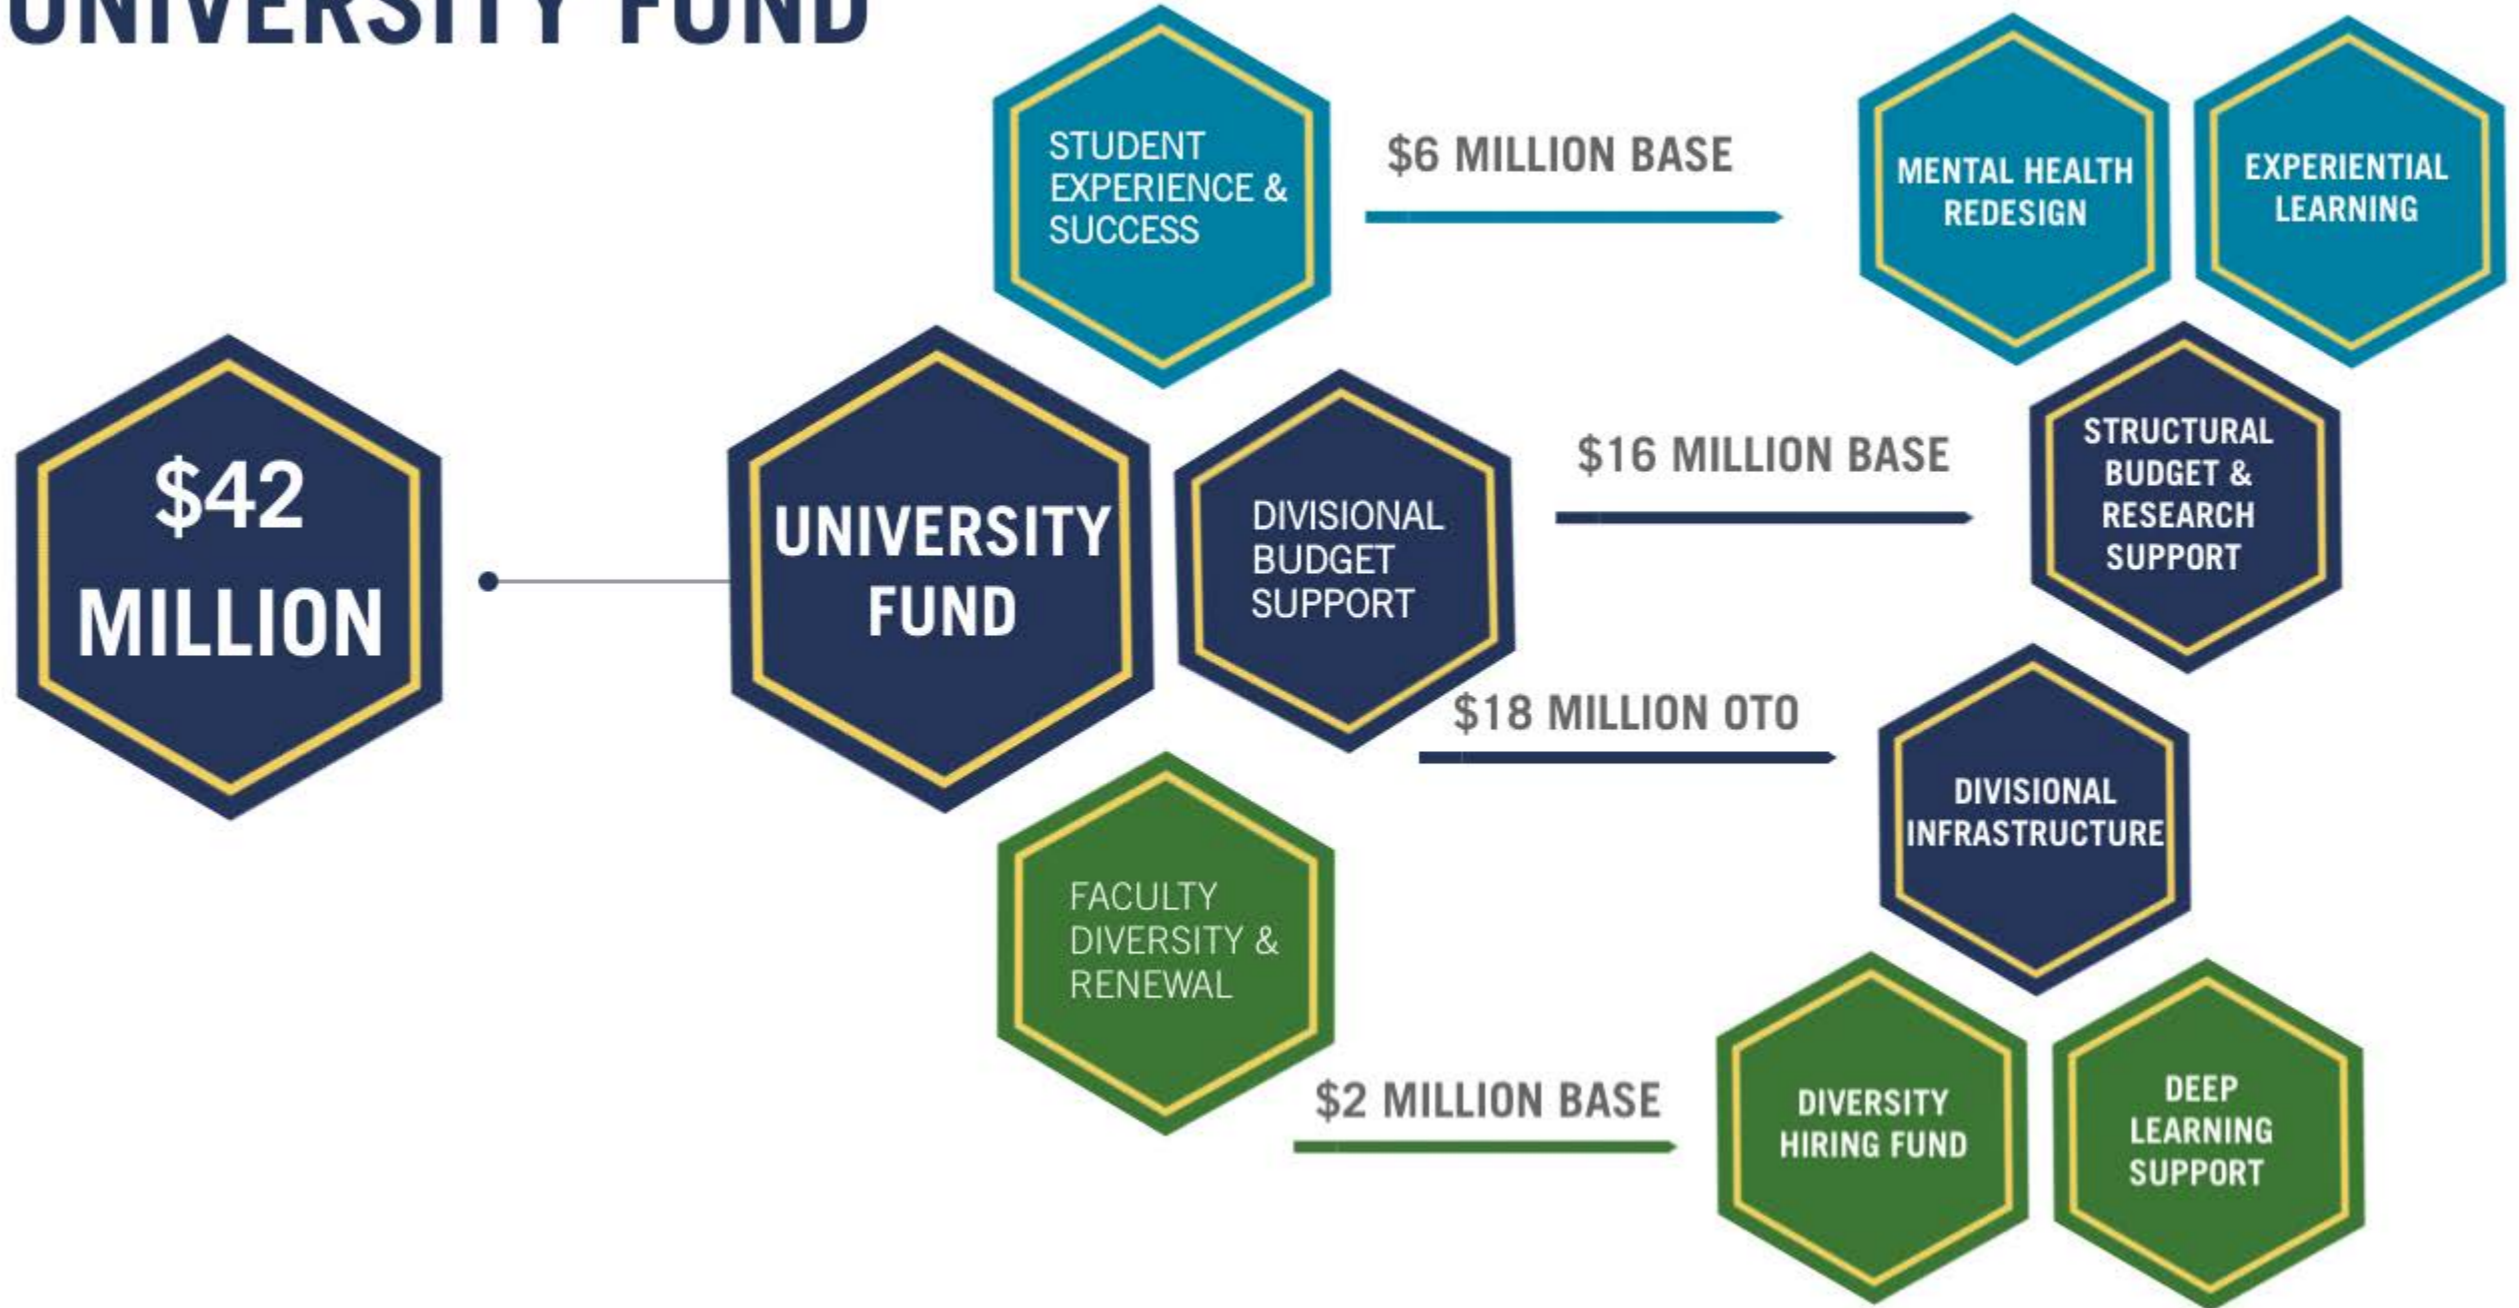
UNIVERSITY FUND

$42 MILLION

UNIVERSITY FUND

STUDENT EXPERIENCE & SUCCESS

$6 MILLION BASE

MENTAL HEALTH REDESIGN

EXPERIENTIAL LEARNING

DIVISIONAL BUDGET SUPPORT

$16 MILLION BASE

STRUCTURAL BUDGET & RESEARCH SUPPORT

$18 MILLION OTO

DIVISIONAL INFRASTRUCTURE

FACULTY DIVERSITY & RENEWAL

$2 MILLION BASE

DIVERSITY HIRING FUND

DEEP LEARNING SUPPORT